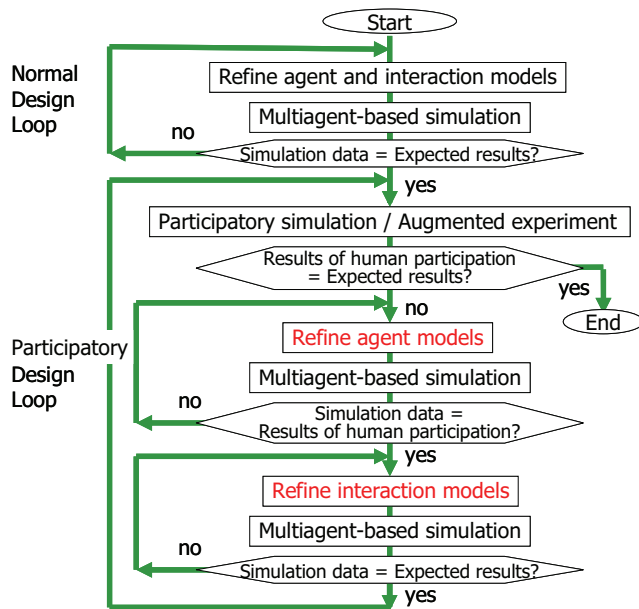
Start

Normal Design Loop

Refine agent and interaction models

Multiagent-based simulation

no

Simulation data = Expected results?

yes

Participatory simulation / Augmented experiment

Results of human participation = Expected results?

yes

End

no

Participatory Design Loop

Refine agent models

Multiagent-based simulation

no

Simulation data = Results of human participation?

yes

Refine interaction models

Multiagent-based simulation

no

Simulation data = Expected results?

yes